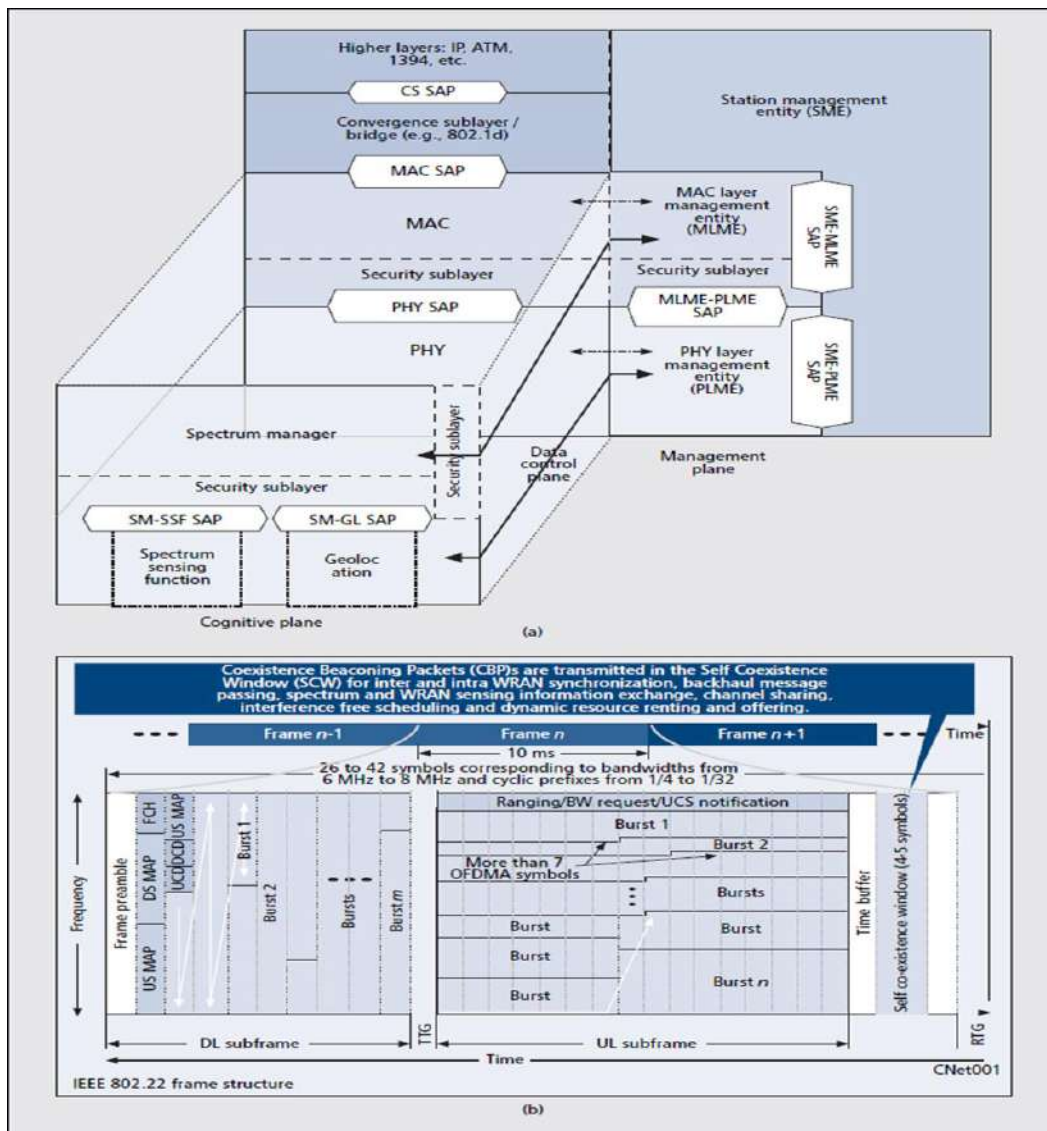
Higher layers: IP, ATM, 1394, etc.

CS SAP

Convergence sublayer / bridge (e.g., 802.1d)

Station management entity (SME)

MAC SAP

MAC

MAC layer management entity (MLME)

SME-MLME SAP

Security sublayer

Security sublayer

PHY SAP

MLME-PLME SAP

PHY

PHY layer management entity (PLME)

SME-PLME SAP

Security sublayer

Spectrum manager

Data control plane

Management plane

Security sublayer

SM-SSF SAP

SM-GL SAP

Spectrum sensing function

Geoloc ation

Cognitive plane

(a)

Coexistence Beaconing Packets (CBP)s are transmitted in the Self Coexistence Window (SCW) for inter and intra WRAN synchronization, backhaul message passing, spectrum and WRAN sensing information exchange, channel sharing, interference free scheduling and dynamic resource renting and offering.

Frame $n$-1

Frame $n$

Frame $n$+1

Time

10 ms

26 to 42 symbols corresponding to bandwidths from 6 MHz to 8 MHz and cyclic prefixes from 1/4 to 1/32

Frequency

Frame preamble

FCH

US MAP

DS MAP

UCD

DCD

US MAP

Burst 1

Burst 2

Bursts

Burst $m$

Ranging/BW request/UCS notification

Burst 1

Burst 2

More than 7 OFDMA symbols

Bursts

Burst

Burst

Burst

Burst

Burst $n$

Time buffer

Self co-existence window (4-5 symbols)

DL subframe

TTG

UL subframe

RTG

Time

IEEE 802.22 frame structure

CNet001

(b)